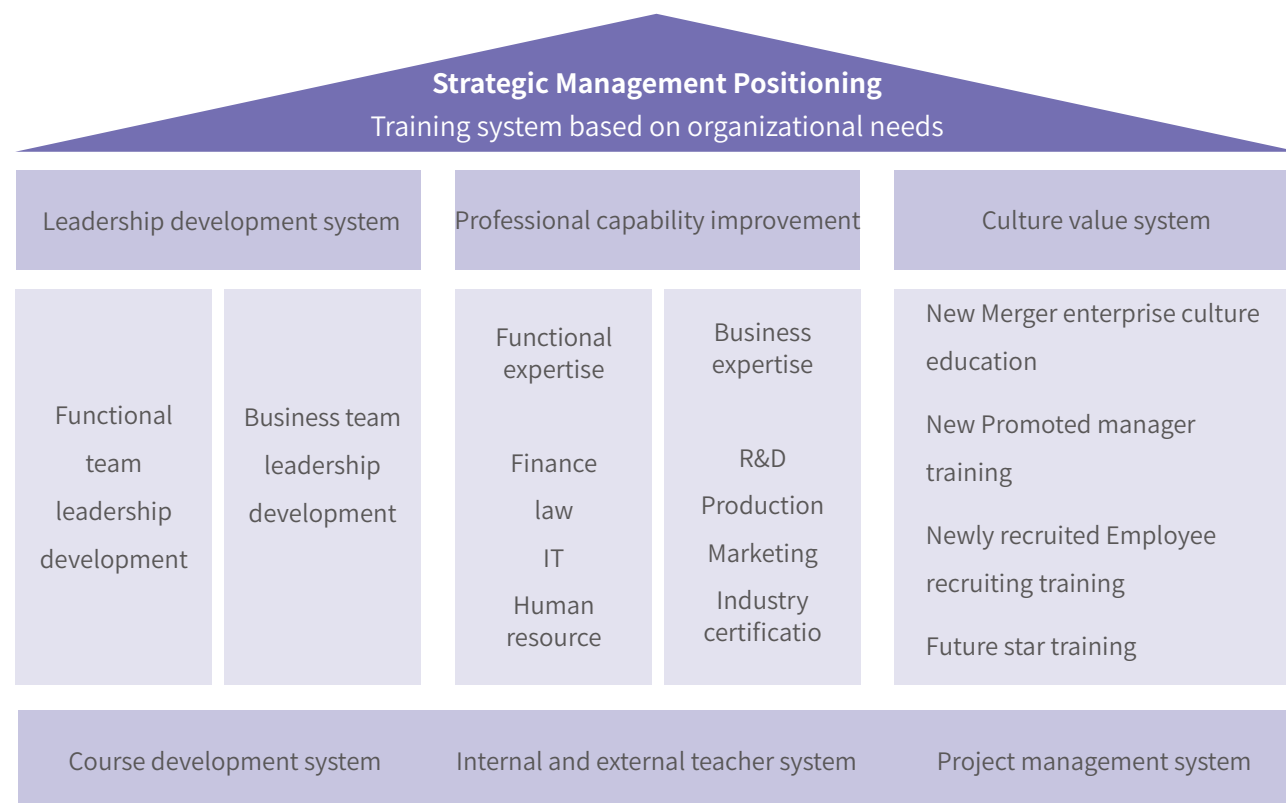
Strategic Management Positioning
Training system based on organizational needs

Leadership development system

Professional capability improvement

Culture value system

Functional team leadership development

Business team leadership development

Functional expertise

Finance
law
IT
Human resource

Business expertise

R&D
Production
Marketing
Industry certificatio

New Merger enterprise culture education

New Promoted manager training

Newly recruited Employee recruiting training

Future star training

Course development system

Internal and external teacher system

Project management system